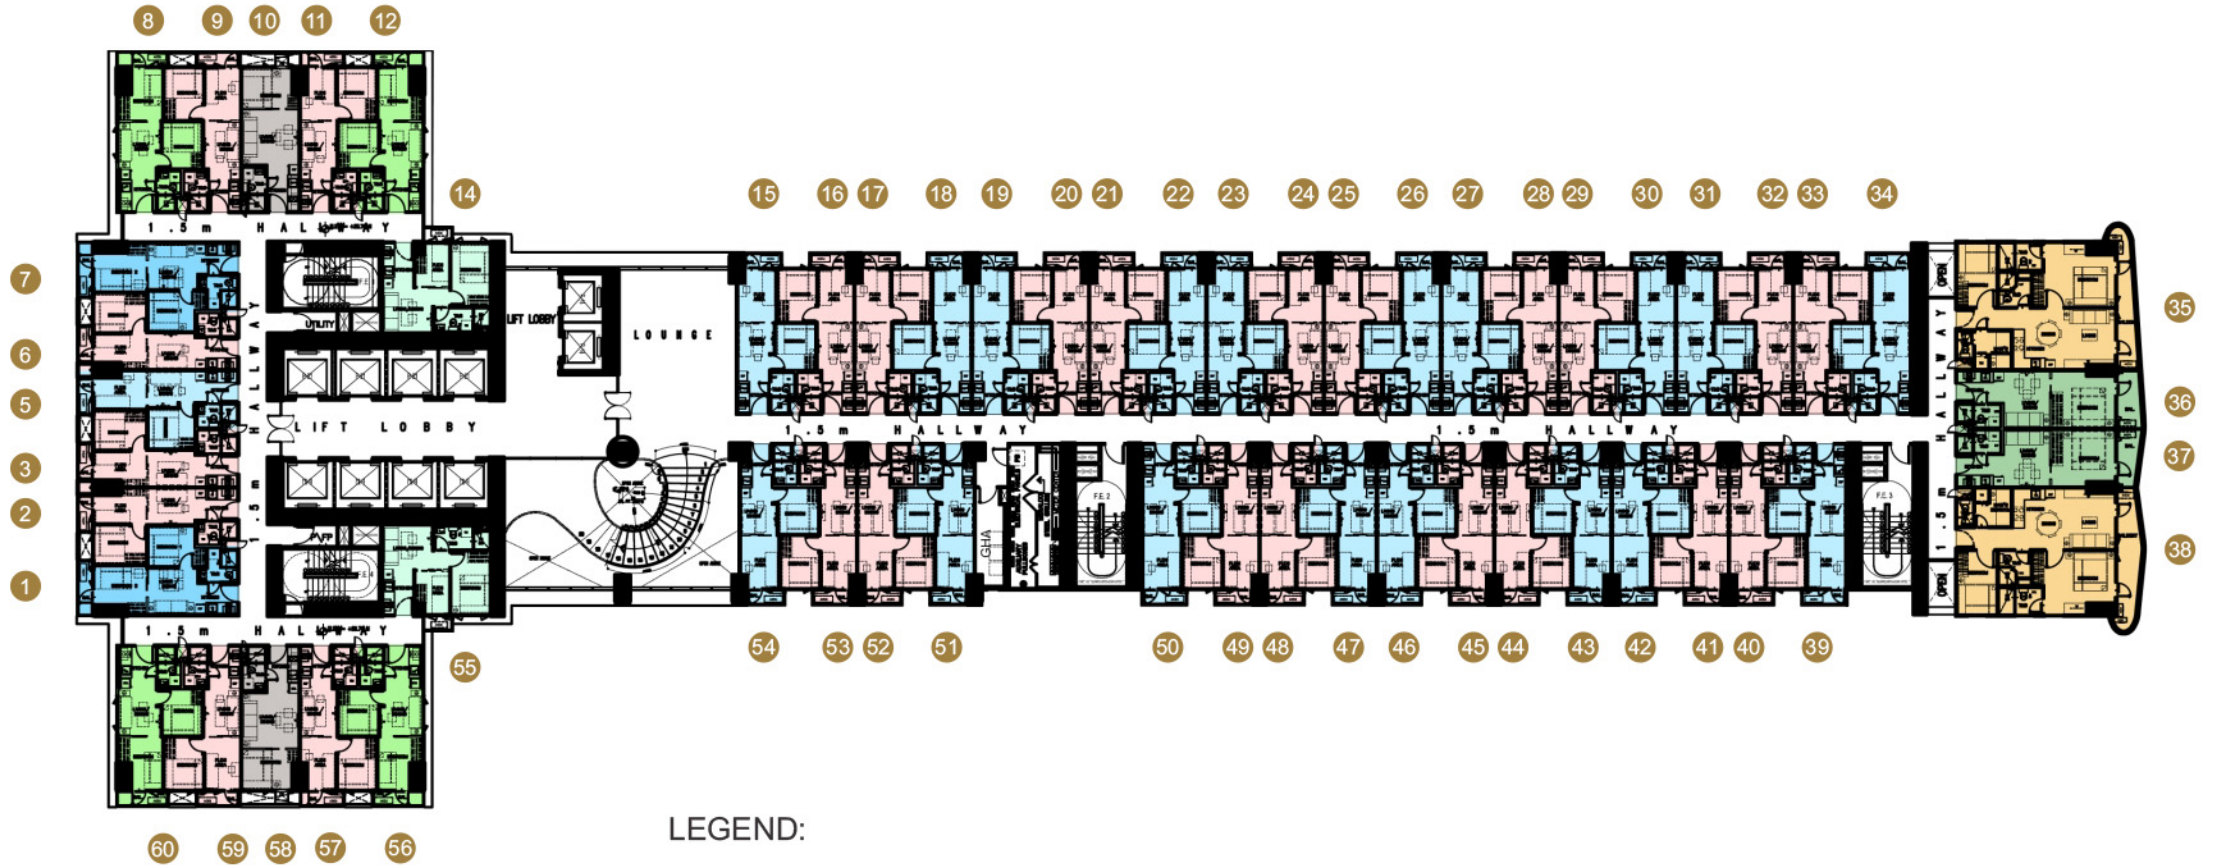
8 9 10 11 12

1.5m HALLWAY

14

15 16 17 18 19 20 21 22 23 24 25 26 27 28 29 30 31 32 33 34

7
6
5
3
2
1

HALLWAY

LIFT LOBBY

1.5m

UTILITY

LIFT LOBBY

LOUNGE

1.5m HALLWAY

1.5m HALLWAY

GHA

F.E.2

F.E.3

OPEN

HALLWAY

1.5m

OPEN

35
36
37
38

1.5m HALLWAY

55

54 53 52 51 50 49 48 47 46 45 44 43 42 41 40 39

LEGEND:

60 59 58 57 56